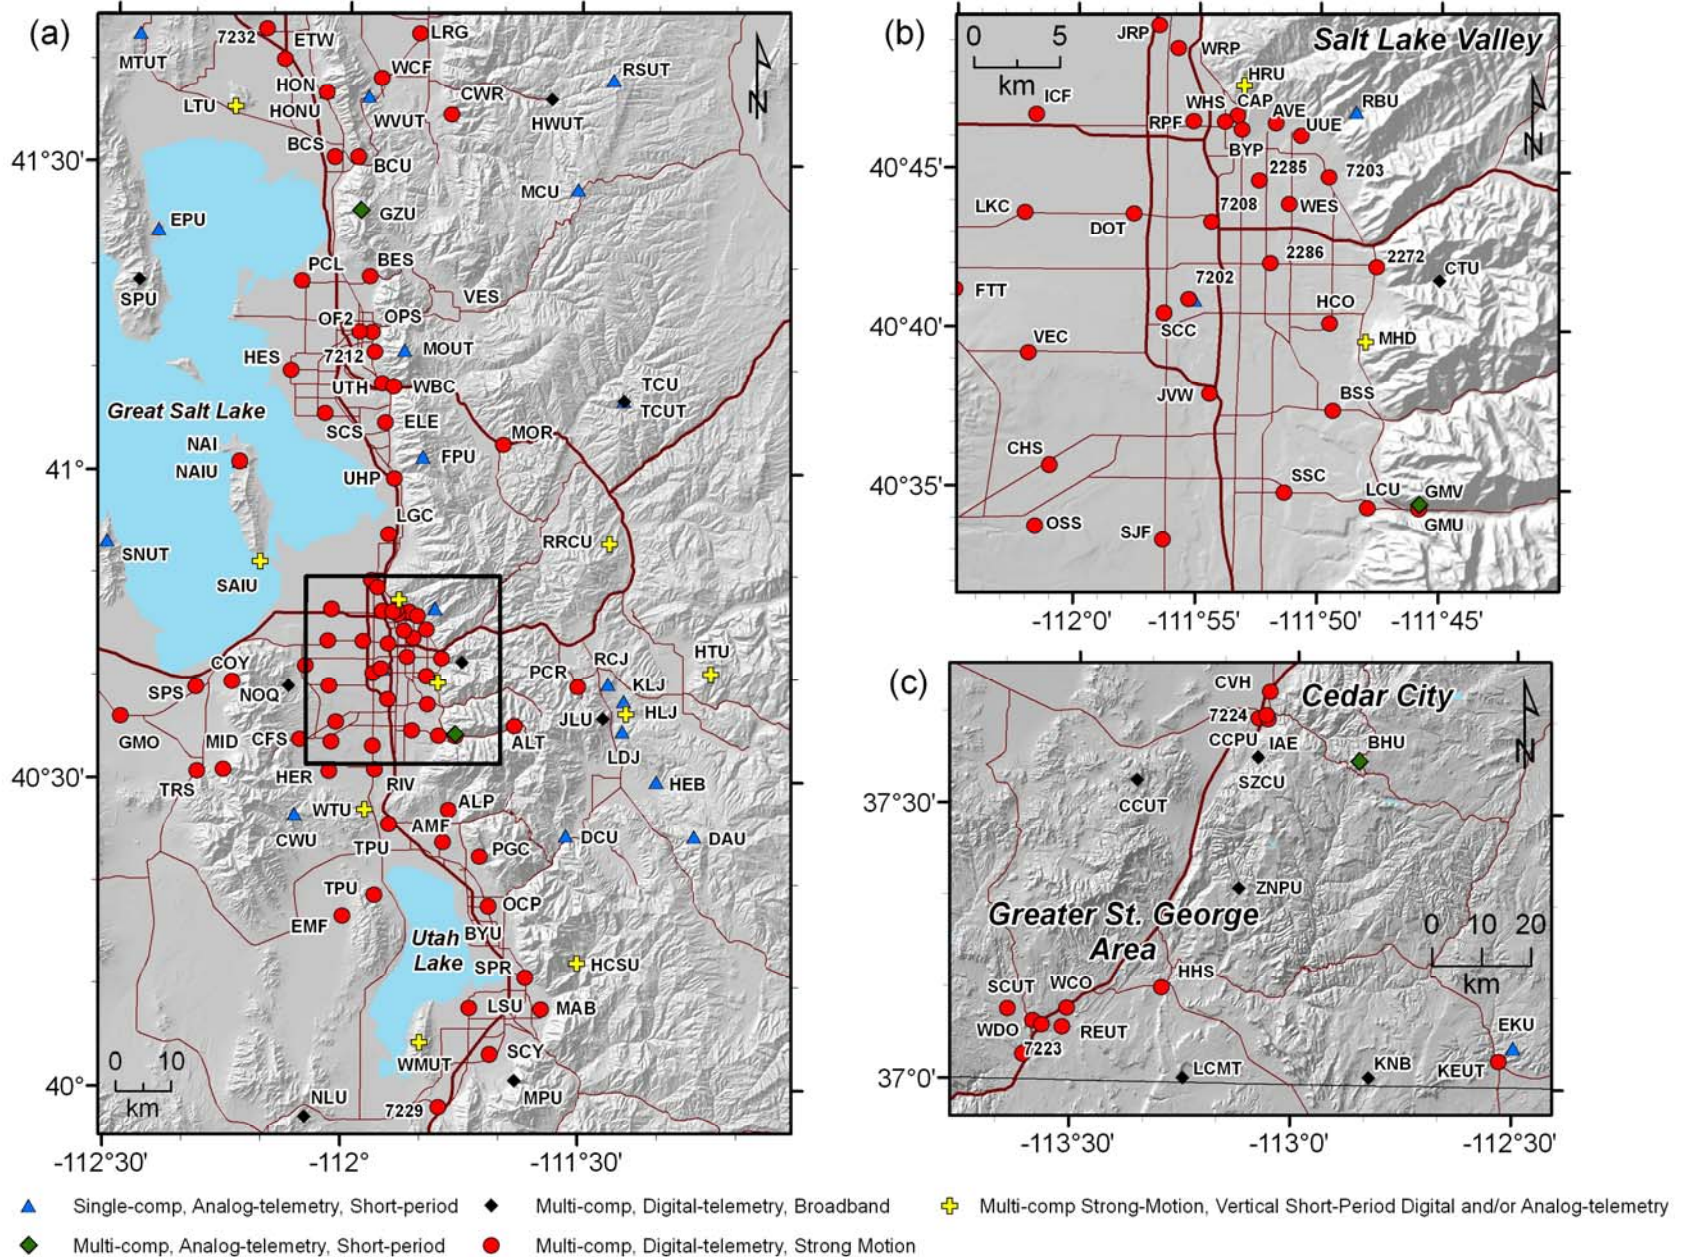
(a)

MTUT 7232 ETW LRG
HON WCF RSUT
LTU HONU CWR HWUT
WVUT
BCS BCU
41°30'
MCU
GZU
EPU
PCL BES
SPU VES
OF2 OPS
7212 MOUT
HES UTH WBC TCU
Great Salt Lake TCUT
SCS ELE
MOR
NAI FPU
NAIU
41°
UHP
LGC
SNUT RRCU
SAIU
HTU
COY PCR RCJ
SPS NOQ KLJ
HLJ
GMO MID CFS JLU ALT
LDJ
TRS HER RIV HEB
40°30'
CWU WTU ALP
AMF DCU DAU
TPU PGC
TPU
EMF OCP
Utah Lake BYU
SPR HCSU
LSU MAB
WMUT
SCY
40° MPU
NLU 7229
0 10 km
-112°30' -112° -111°30'

(b)
0 5 km
JRP WRP Salt Lake Valley
HRU
ICF CAP RBU
WHS AVE
RPF UUE
BYP
2285 7203
40°45'
7208 WES
LKC DOT
2286 2272
CTU
FTT 7202
HCO
SCC
40°40' MHD
VEC
JVW BSS
CHS
40°35' SSC LCU GMV
GMU
OSS SJF
-112°0' -111°55' -111°50' -111°45'

(c)
CVH Cedar City
7224
CCPU IAE BHU
SZCU
CCUT
37°30'
ZNPU
Greater St. George Area
0 10 20 km
HHS
SCUT WCO
WDO REUT
7223 EKU
LCMT KNB KEUT
37°0'
-113°30' -113°0' -112°30'

Single-comp, Analog-telemetry, Short-period
Multi-comp, Digital-telemetry, Broadband
Multi-comp Strong-Motion, Vertical Short-Period Digital and/or Analog-telemetry
Multi-comp, Analog-telemetry, Short-period
Multi-comp, Digital-telemetry, Strong Motion